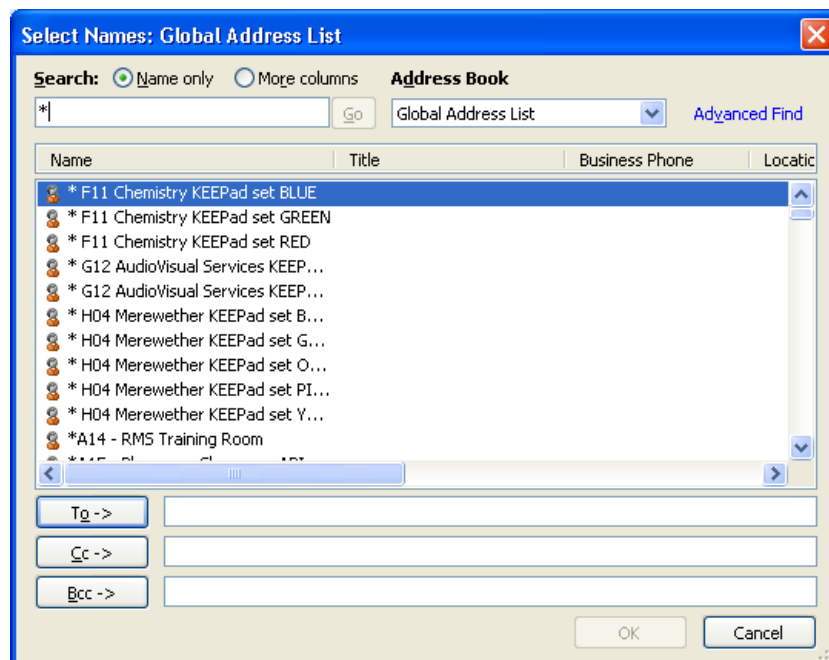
Select Names: Global Address List

Search: Name only More columns Address Book

*| Go Global Address List Advanced Find

| Name | Title | Business Phone | Locatic |
|---|---|---|---|
| * F11 Chemistry KEEPad set BLUE | | | |
| * F11 Chemistry KEEPad set GREEN | | | |
| * F11 Chemistry KEEPad set RED | | | |
| * G12 AudioVisual Services KEEP... | | | |
| * G12 AudioVisual Services KEEP... | | | |
| * H04 Merewether KEEPad set B... | | | |
| * H04 Merewether KEEPad set G... | | | |
| * H04 Merewether KEEPad set O... | | | |
| * H04 Merewether KEEPad set PI... | | | |
| * H04 Merewether KEEPad set Y... | | | |
| *A14 - RMS Training Room | | | |
| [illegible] | | | |

To ->

Cc ->

Bcc ->

OK Cancel